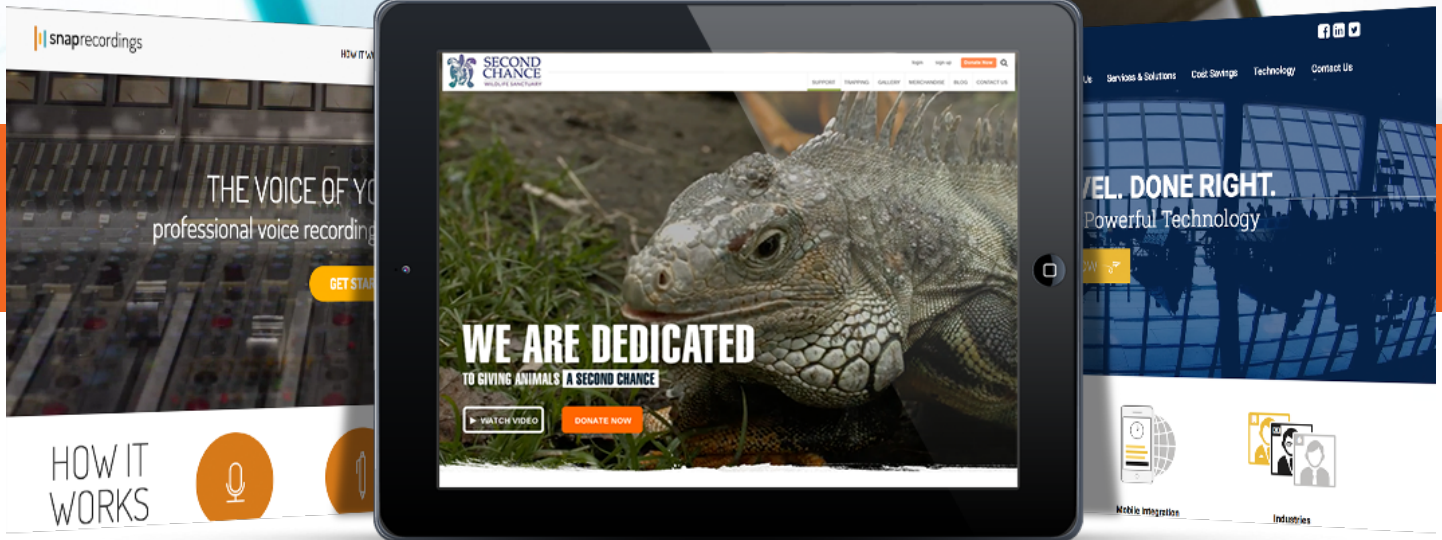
snaprecordings

HOW IT W

THE VOICE OF YO

professional voice recording

GET STAR

HOW IT WORKS

SECOND CHANCE
WILDLIFE SANCTUARY

login sign up Donate Now

SUPPORT TRAPPING GALLERY MERCHANDISE BLOG CONTACT US

WE ARE DEDICATED

TO GIVING ANIMALS A SECOND CHANCE

▶ WATCH VIDEO

DONATE NOW

Us Services & Solutions Cost Savings Technology Contact Us

VEL. DONE RIGHT.

Powerful Technology

Mobile Integration

Industries